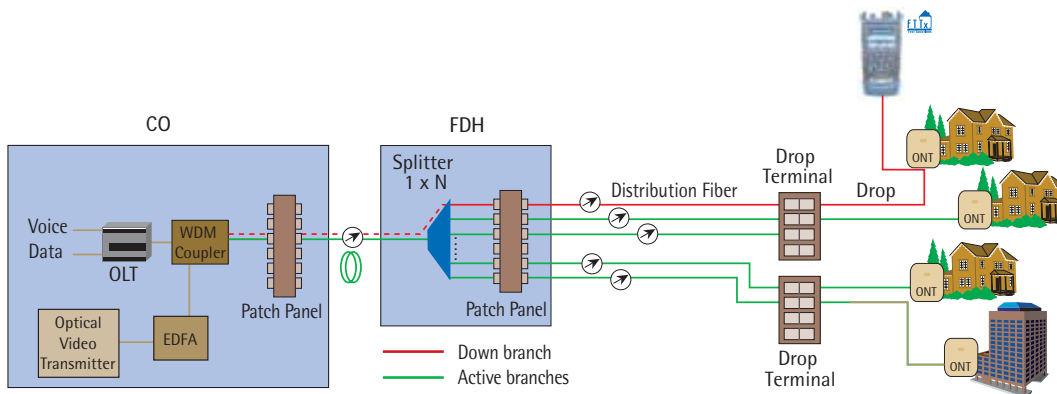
FTTx

CO

Voice
Data
OLT
WDM Coupler
Patch Panel
Optical Video Transmitter
EDFA

FDH

Splitter 1 x N
Patch Panel

Distribution Fiber
Drop Terminal
Drop
Drop Terminal

ONT
ONT
ONT
ONT

Down branch
Active branches